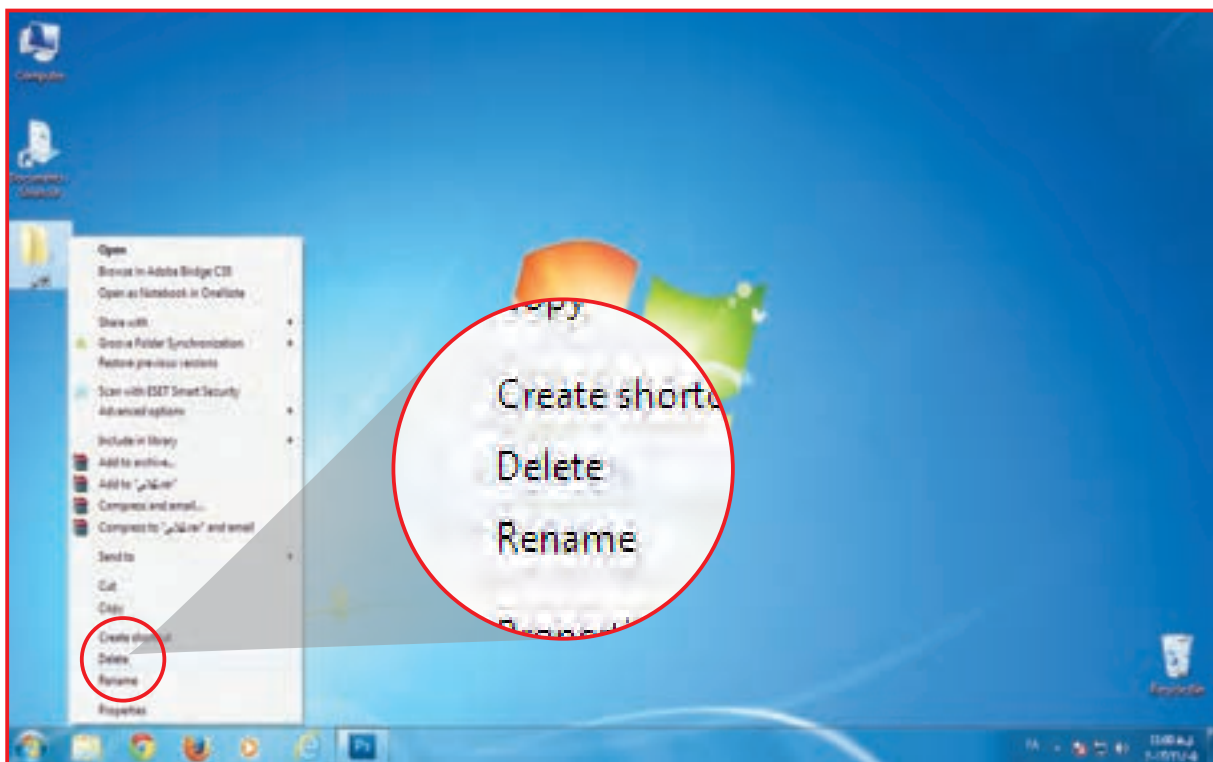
Computer

Documents - Shortcut

علاقه

Open
Browse in Adobe Bridge CS5
Open as Notebook in OneNote
Share with
Groove Folder Synchronization
Restore previous versions
Scan with ESET Smart Security
Advanced options
Include in library
Add to archive...
Add to "علاقه.rar"
Compress and email...
Compress to "علاقه.rar" and email
Send to
Cut
Copy
Create shortcut
Delete
Rename
Properties

Create shortc
Delete
Rename

Recycle Bin

FA